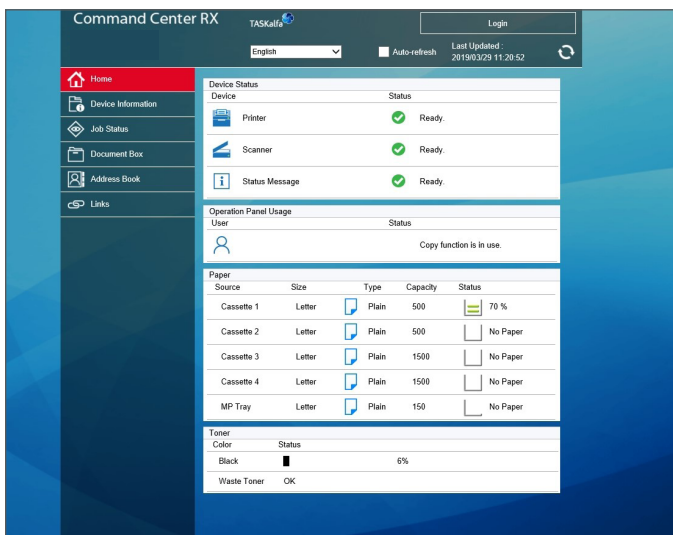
Command Center RX

TASKalfa

Login

English

Auto-refresh

Last Updated : 2019/03/29 11:20:52

Home

Device Information

Job Status

Document Box

Address Book

Links

Device Status

| Device | Status |
|---|---|
| Printer | Ready. |
| Scanner | Ready. |
| Status Message | Ready. |

Operation Panel Usage

| User | Status |
|---|---|
| | Copy function is in use. |

Paper

| Source | Size | Type | Capacity | Status |
|---|---|---|---|---|
| Cassette 1 | Letter | Plain | 500 | 70 % |
| Cassette 2 | Letter | Plain | 500 | No Paper |
| Cassette 3 | Letter | Plain | 1500 | No Paper |
| Cassette 4 | Letter | Plain | 1500 | No Paper |
| MP Tray | Letter | Plain | 150 | No Paper |

Toner

| Color | Status |
|---|---|
| Black | 6% |
| Waste Toner | OK |